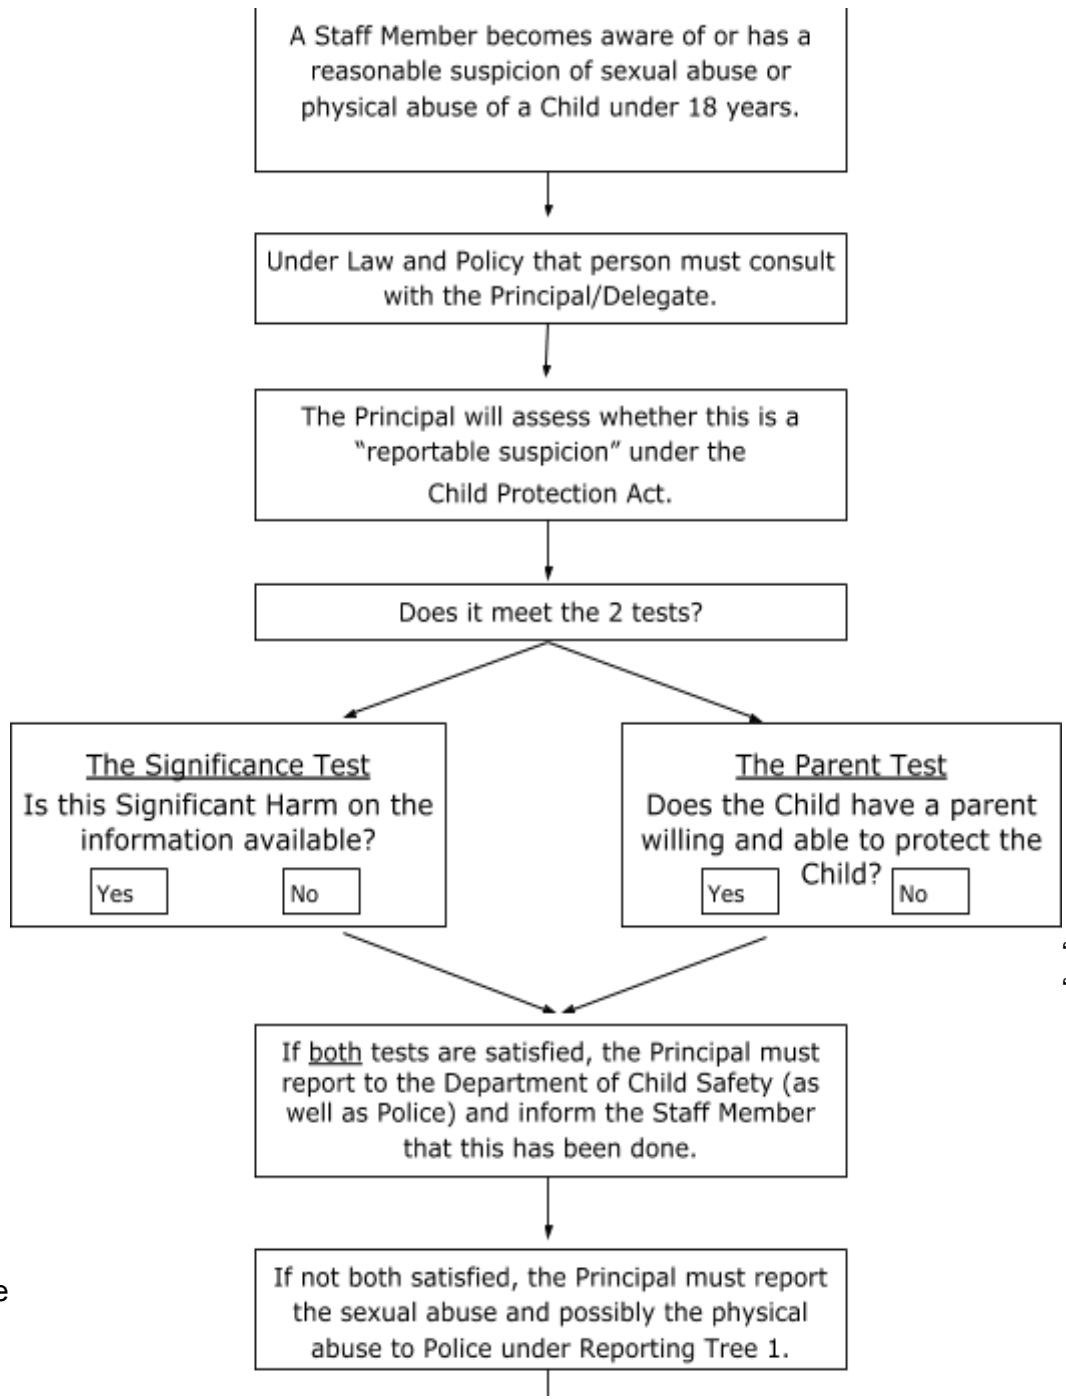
A Staff Member becomes aware of or has a reasonable suspicion of sexual abuse or physical abuse of a Child under 18 years.

Under Law and Policy that person must consult with the Principal/Delegate.

The Principal will assess whether this is a "reportable suspicion" under the Child Protection Act.

Does it meet the 2 tests?

The Significance Test
Is this Significant Harm on the information available?
Yes No

The Parent Test
Does the Child have a parent willing and able to protect the Child?
Yes No

If both tests are satisfied, the Principal must report to the Department of Child Safety (as well as Police) and inform the Staff Member that this has been done.

If not both satisfied, the Principal must report the sexual abuse and possibly the physical abuse to Police under Reporting Tree 1.